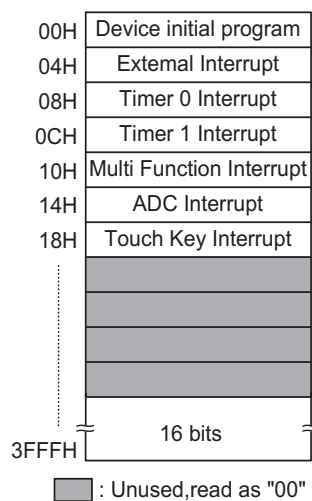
00H Device initial program
04H External Interrupt
08H Timer 0 Interrupt
0CH Timer 1 Interrupt
10H Multi Function Interrupt
14H ADC Interrupt
18H Touch Key Interrupt
3FFFH
16 bits
: Unused,read as "00"